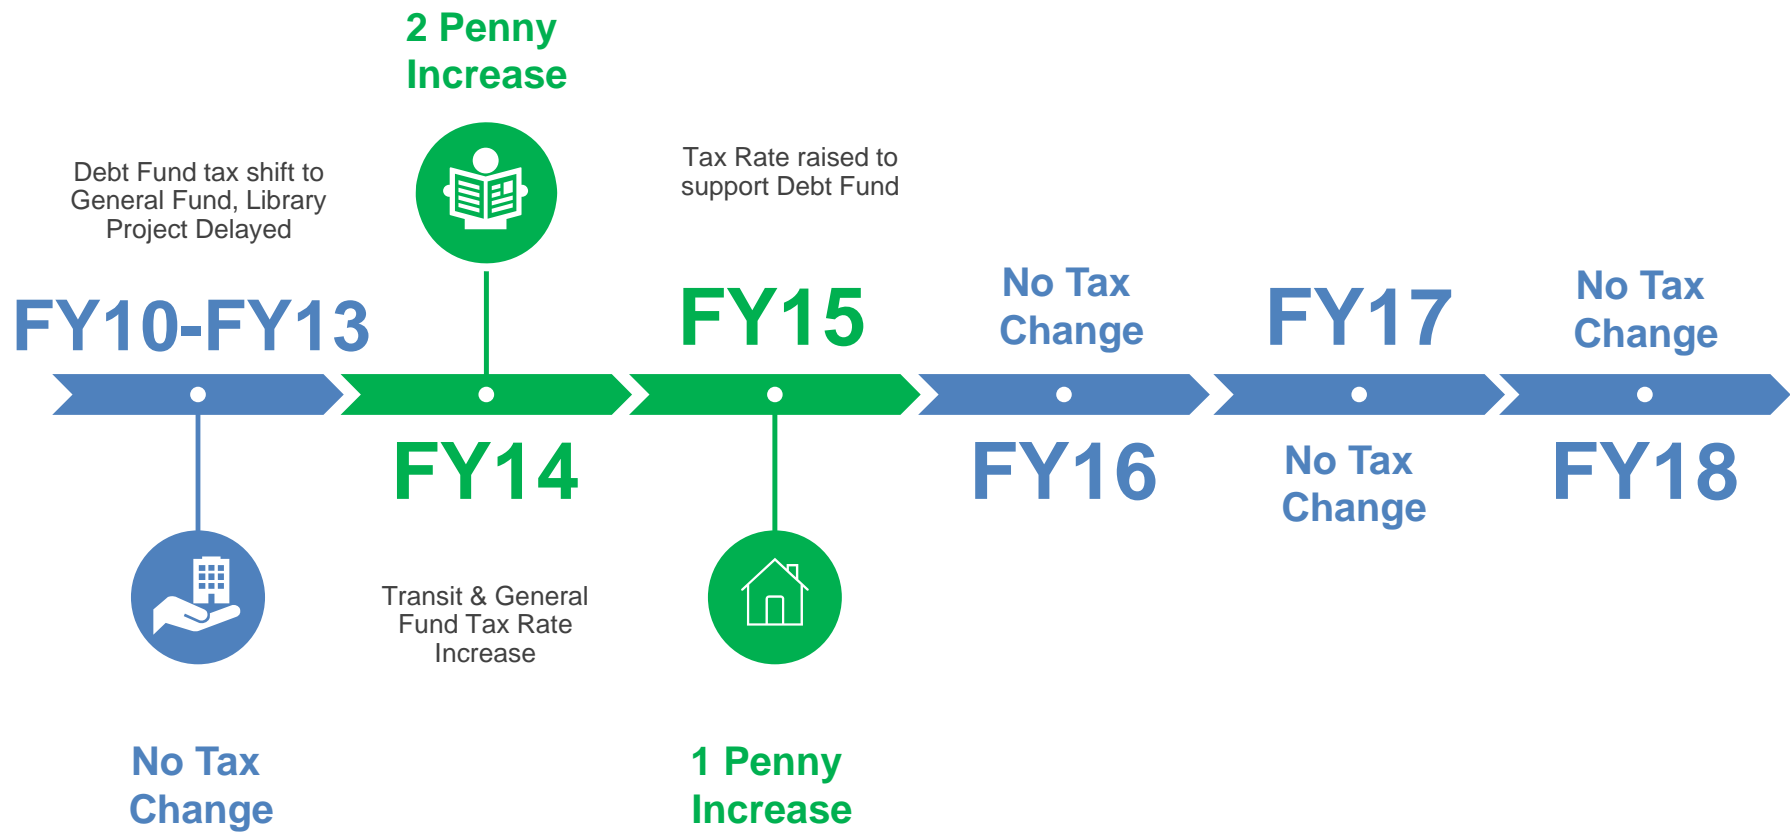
2 Penny Increase

Debt Fund tax shift to General Fund, Library Project Delayed

Tax Rate raised to support Debt Fund

FY10-FY13

FY15

No Tax Change

FY17

No Tax Change

FY14

FY16

No Tax Change

FY18

Transit & General Fund Tax Rate Increase

No Tax Change

1 Penny Increase